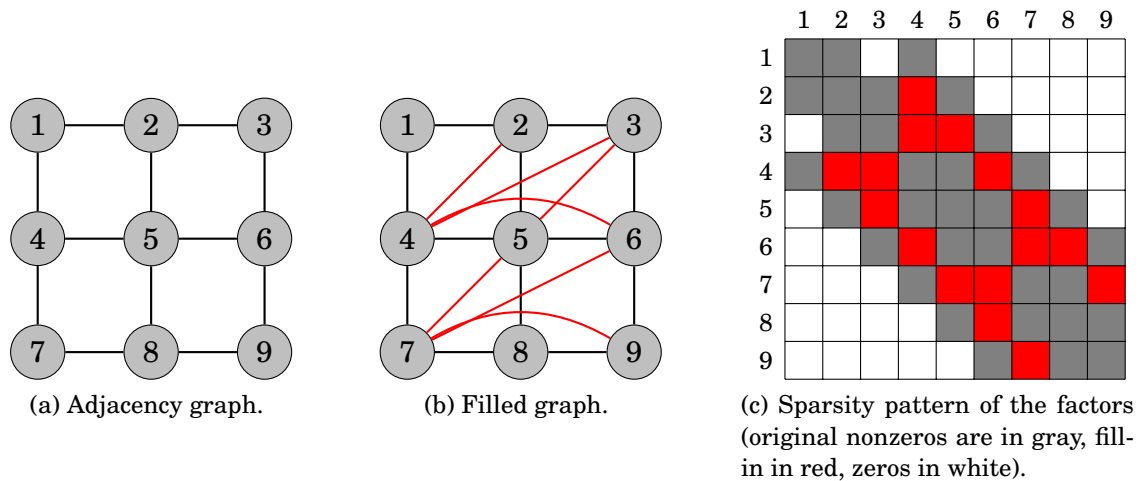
1 2 3
4 5 6
7 8 9

(a) Adjacency graph.

1 2 3
4 5 6
7 8 9

(b) Filled graph.

| | 1 | 2 | 3 | 4 | 5 | 6 | 7 | 8 | 9 |
|---|---|---|---|---|---|---|---|---|---|
| 1 | | | | | | | | | |
| 2 | | | | | | | | | |
| 3 | | | | | | | | | |
| 4 | | | | | | | | | |
| 5 | | | | | | | | | |
| 6 | | | | | | | | | |
| 7 | | | | | | | | | |
| 8 | | | | | | | | | |
| 9 | | | | | | | | | |

(c) Sparsity pattern of the factors (original nonzeros are in gray, fill-in in red, zeros in white).